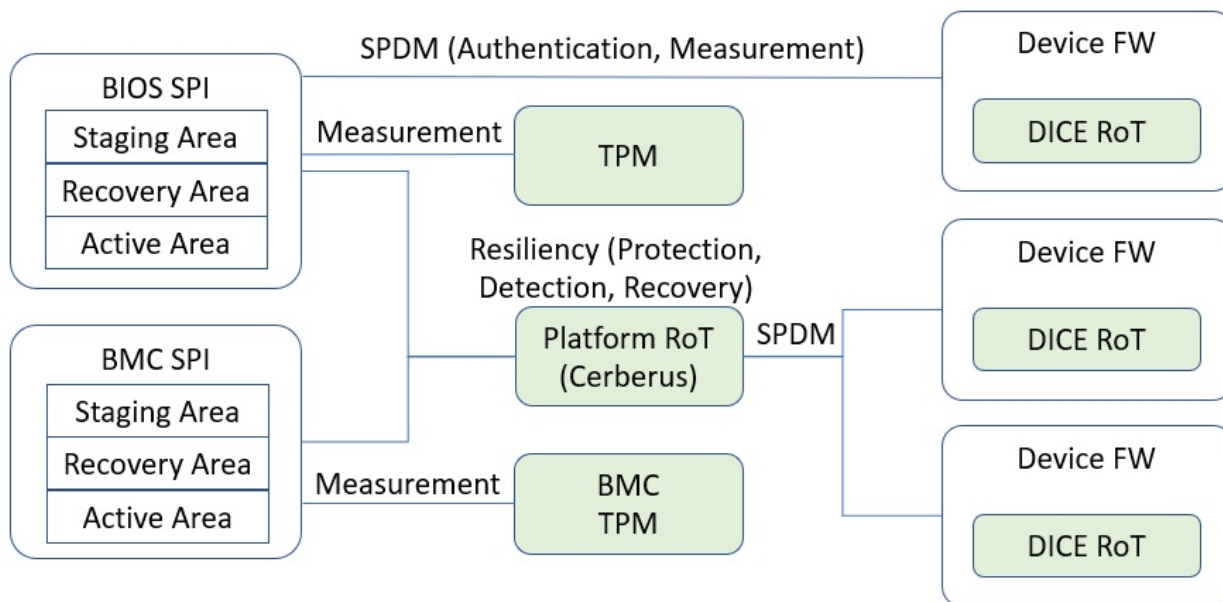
SPDM (Authentication, Measurement)

BIOS SPI

Staging Area

Recovery Area

Active Area

Measurement

TPM

Device FW

DICE RoT

Resiliency (Protection, Detection, Recovery)

Device FW

DICE RoT

BMC SPI

Staging Area

Recovery Area

Active Area

Platform RoT (Cerberus)

SPDM

Measurement

BMC TPM

Device FW

DICE RoT